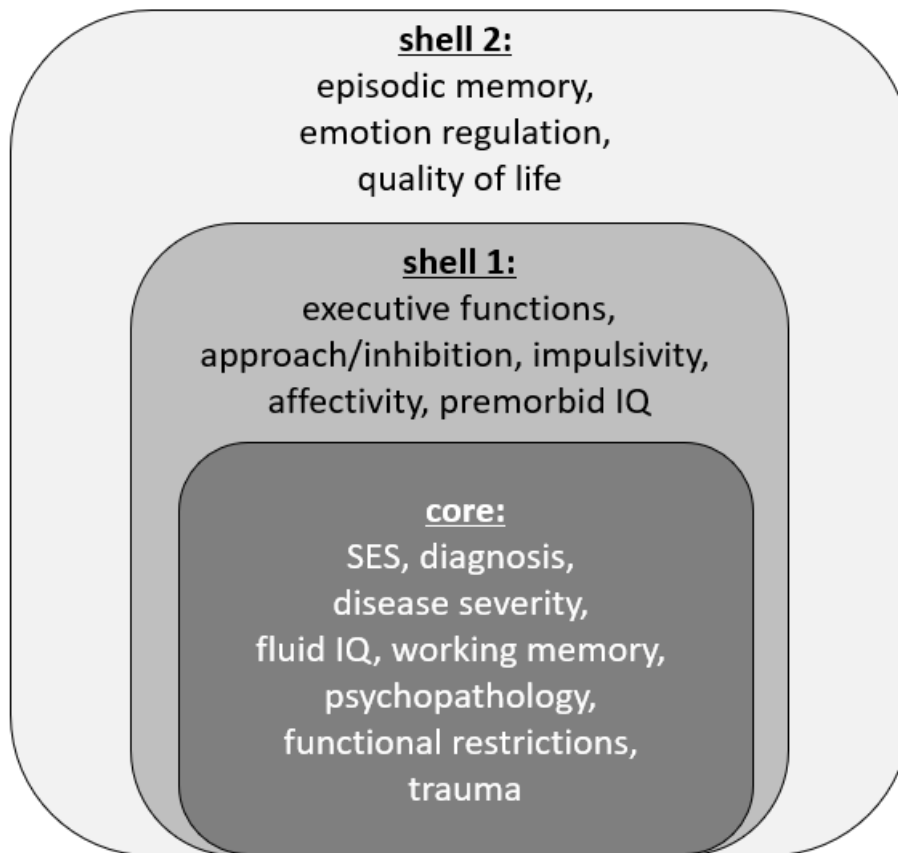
shell 2:
episodic memory, emotion regulation, quality of life

shell 1:
executive functions, approach/inhibition, impulsivity, affectivity, premorbid IQ

core:
SES, diagnosis, disease severity, fluid IQ, working memory, psychopathology, functional restrictions, trauma